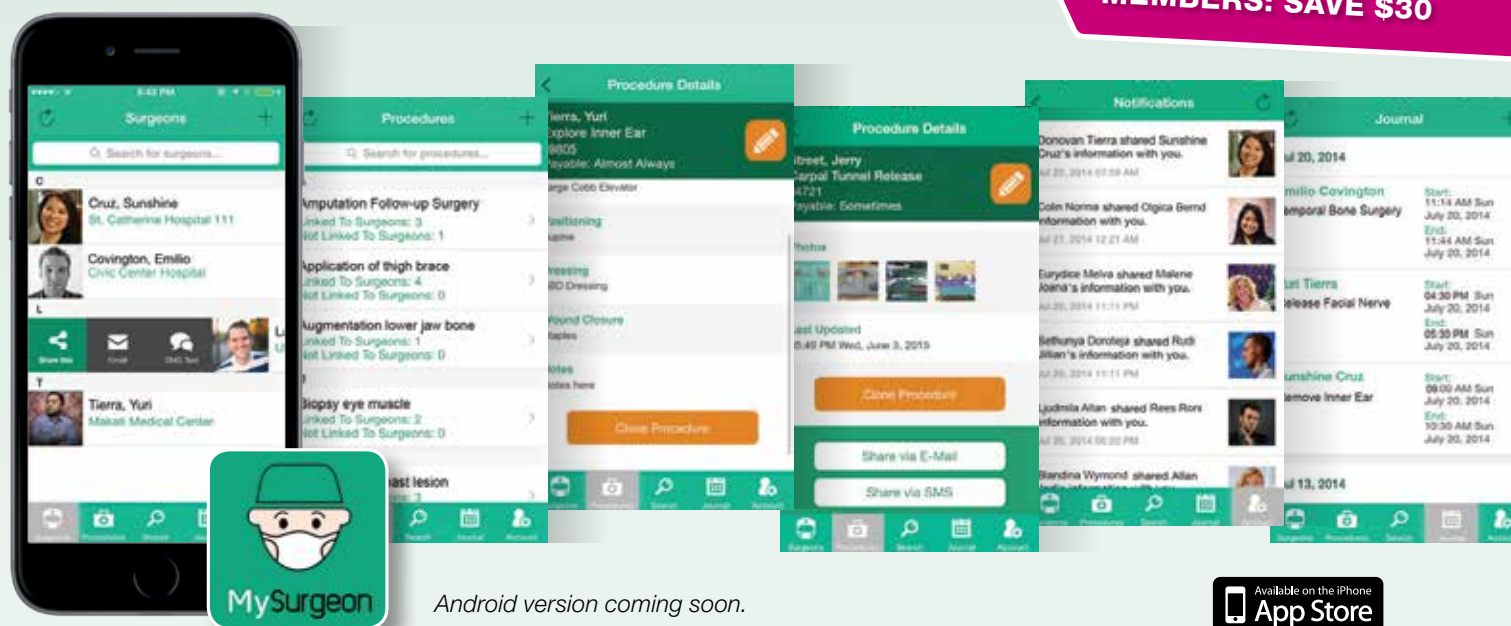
MEMBERS: SAVE $30

8:42 PM

Surgeons

Search for surgeons...

C

Cruz, Sunshine
St. Catherine Hospital 111

Covington, Emilio
Civic Center Hospital

L

Share this

Email

SMS Text

T

Tierra, Yuri
Makati Medical Center

Procedures

Search for procedures...

Amputation Follow-up Surgery
Linked To Surgeons: 3
Not Linked To Surgeons: 1

Application of thigh brace
Linked To Surgeons: 4
Not Linked To Surgeons: 0

Augmentation lower jaw bone
Linked To Surgeons: 1
Not Linked To Surgeons: 0

Biopsy eye muscle
Linked To Surgeons: 2
Not Linked To Surgeons: 0

ast lesion

Search Journal Account

Procedure Details

Tierra, Yuri
Explore Inner Ear
9805
Payable: Almost Always

Large Cobb Elevator

Positioning
Supine

Dressing
ABD Dressing

Wound Closure
Staples

Notes
Notes here

Clone Procedure

Procedure Details

Street, Jerry
Carpal Tunnel Release
4721
Payable: Sometimes

Photos

Last Updated
5:49 PM Wed, June 3, 2015

Clone Procedure

Share via E-Mail

Share via SMS

Surgeons Procedures Search Journal Account

Notifications

Donovan Tierra shared Sunshine Cruz's information with you.

Colin Norma shared Olgica Bernd information with you.

Eurydice Melva shared Malene Joana's information with you.

Bethunya Doroteja shared Rudi Jillian's information with you.

Ljudmila Allan shared Rees Roni information with you.

Blandina Wymond shared Allan

Surgeons Procedures Search Journal Account

Journal

Jul 20, 2014

Emilio Covington
Temporal Bone Surgery

Start:
11:14 AM Sun
July 20, 2014
End:
11:44 AM Sun
July 20, 2014

Yuri Tierra
Release Facial Nerve

Start:
04:30 PM Sun
July 20, 2014
End:
05:30 PM Sun
July 20, 2014

Sunshine Cruz
Remove Inner Ear

Start:
09:00 AM Sun
July 20, 2014
End:
10:30 AM Sun
July 20, 2014

Jul 13, 2014

Surgeons Procedures Search Journal

MySurgeon

Android version coming soon.

Available on the iPhone
App Store